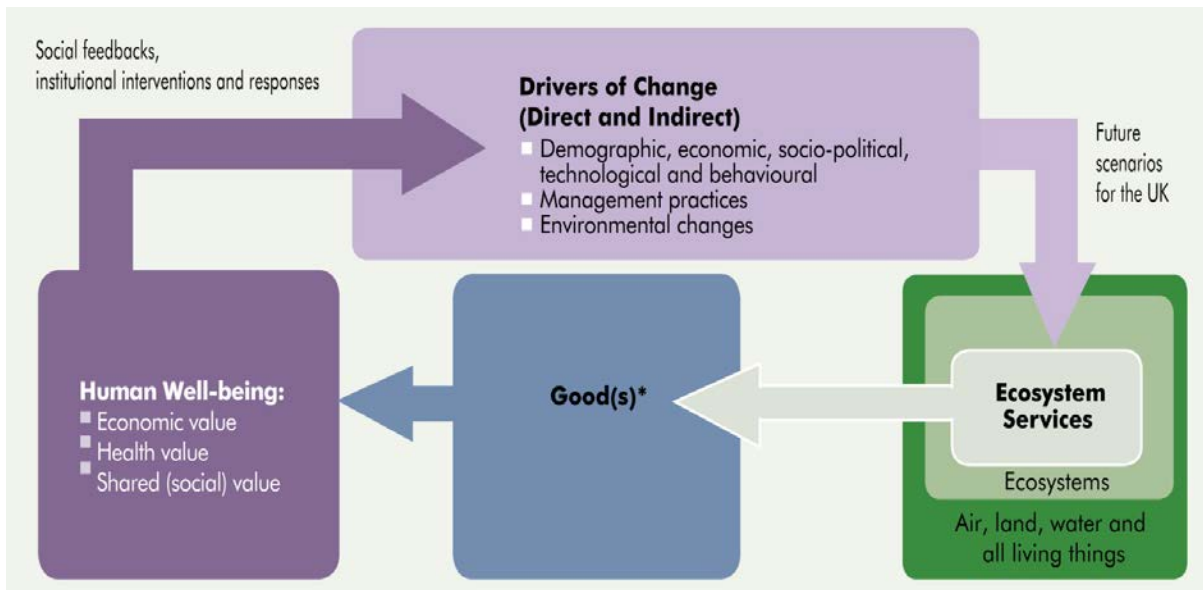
Social feedbacks, institutional interventions and responses

Drivers of Change (Direct and Indirect)
- Demographic, economic, socio-political, technological and behavioural
- Management practices
- Environmental changes

Future scenarios for the UK

Human Well-being:
- Economic value
- Health value
- Shared (social) value

Good(s)*

Ecosystem Services

Ecosystems

Air, land, water and all living things